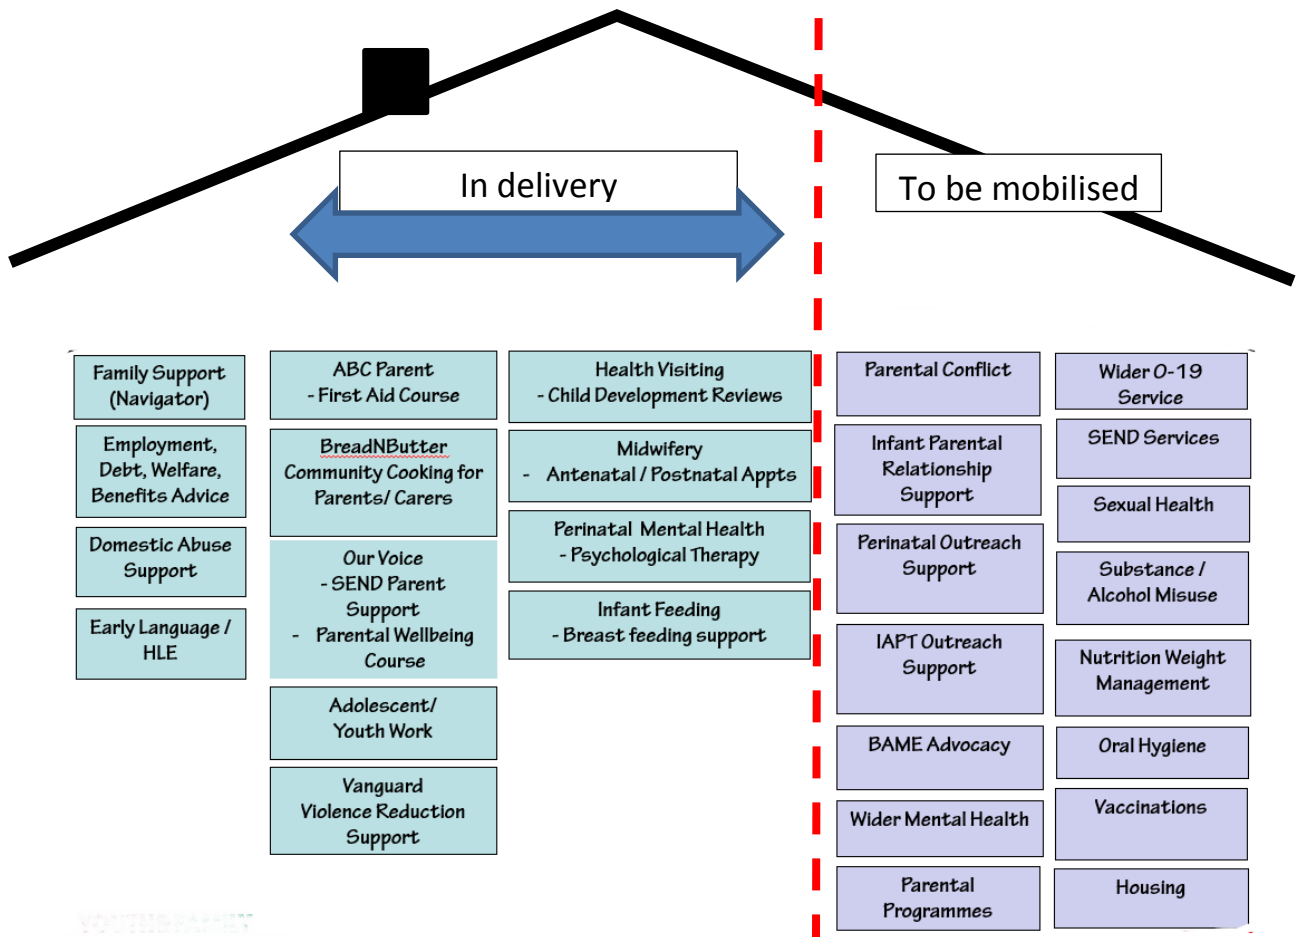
In delivery

To be mobilised

Family Support (Navigator)

Employment, Debt, Welfare, Benefits Advice

Domestic Abuse Support

Early Language / HLE

ABC Parent
- First Aid Course

BreadNButter
Community Cooking for Parents/ Carers

Our Voice
- SEND Parent Support
- Parental Wellbeing Course

Adolescent/ Youth Work

Vanguard
Violence Reduction Support

Health Visiting
- Child Development Reviews

Midwifery
- Antenatal / Postnatal Appts

Perinatal Mental Health
- Psychological Therapy

Infant Feeding
- Breast feeding support

Parental Conflict

Infant Parental Relationship Support

Perinatal Outreach Support

IAPT Outreach Support

BAME Advocacy

Wider Mental Health

Parental Programmes

Wider 0-19 Service

SEND Services

Sexual Health

Substance / Alcohol Misuse

Nutrition Weight Management

Oral Hygiene

Vaccinations

Housing